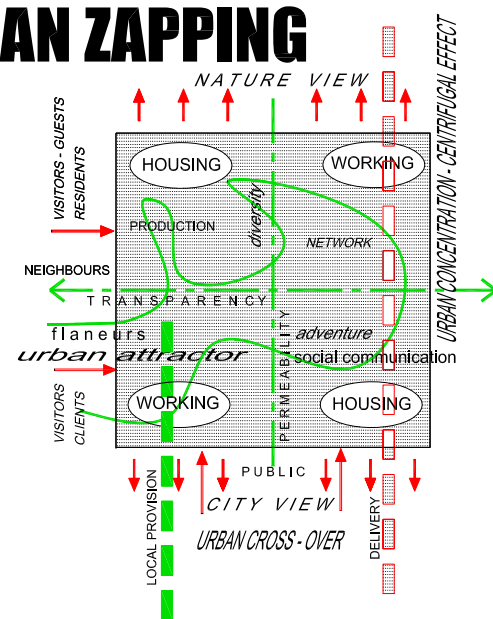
AN ZAPPING

NATURE VIEW

URBAN CONCENTRATION - CENTRIFUGAL EFFECT

VISITORS - GUESTS
RESIDENTS

HOUSING

WORKING

diversity

PRODUCTION

NETWORK

NEIGHBOURS

TRANSPARENCY

flaneurs

urban attractor

adventure

social communication

PERMEABILITY

VISITORS
CLIENTS

WORKING

HOUSING

PUBLIC

CITY VIEW

URBAN CROSS - OVER

LOCAL PROVISION

DELIVERY